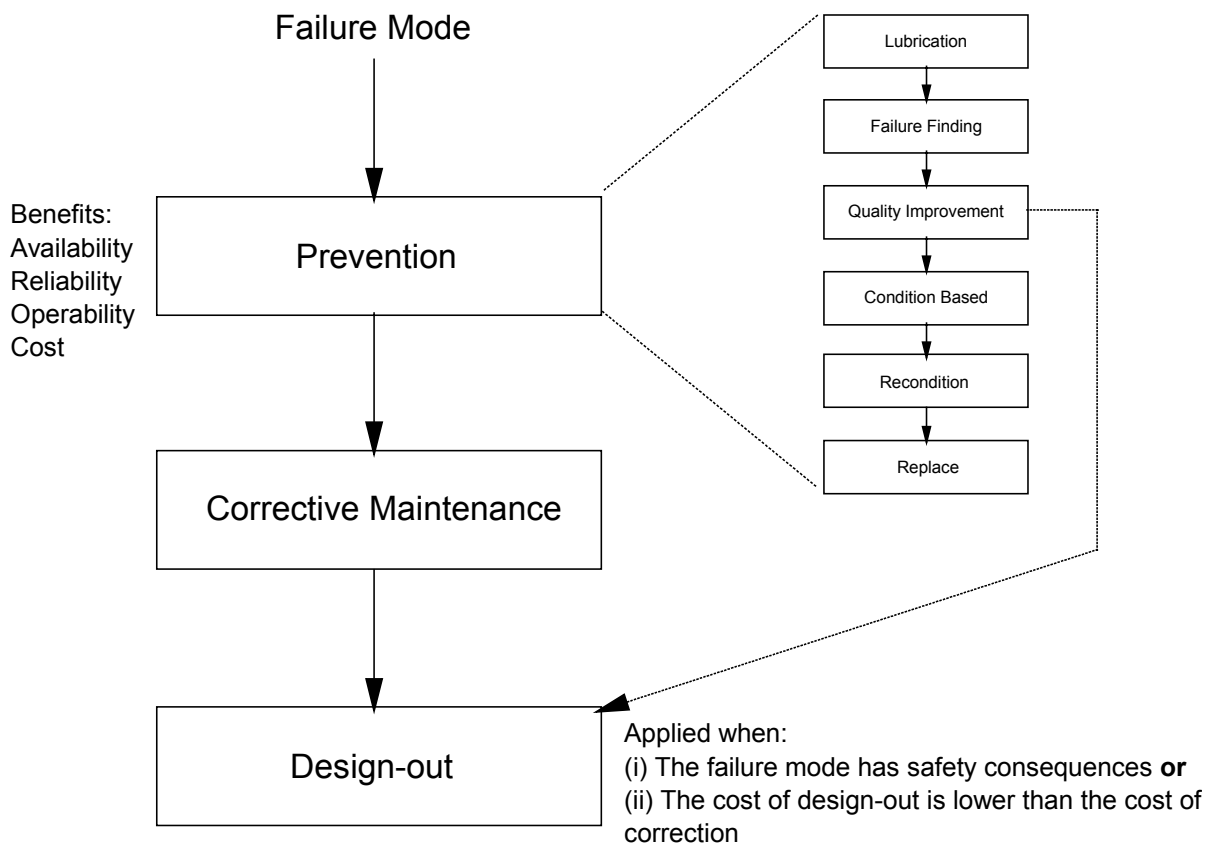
Failure Mode

Benefits:
Availability
Reliability
Operability
Cost

Prevention

Lubrication

Failure Finding

Quality Improvement

Condition Based

Recondition

Replace

Corrective Maintenance

Design-out

Applied when:
(i) The failure mode has safety consequences **or**
(ii) The cost of design-out is lower than the cost of correction